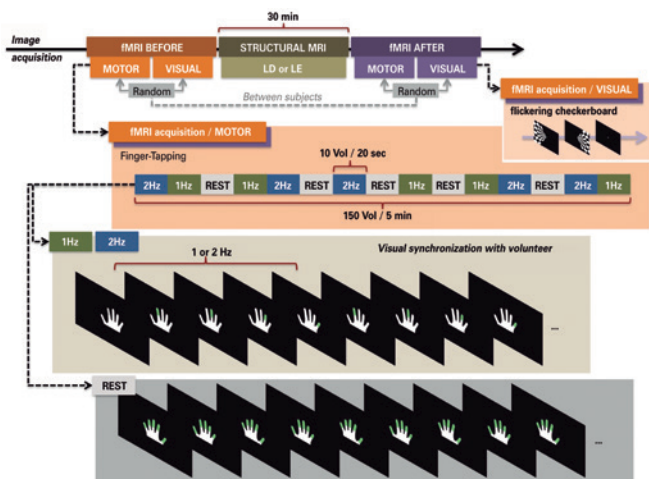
Image acquisition

30 min

fMRI BEFORE

STRUCTURAL MRI

fMRI AFTER

MOTOR

VISUAL

LD or LE

MOTOR

VISUAL

Random

Between subjects

Random

fMRI acquisition / VISUAL

flickering checkerboard

fMRI acquisition / MOTOR

Finger-Tapping

10 Vol / 20 sec

| 2Hz | 1Hz | REST | 1Hz | 2Hz | REST | 2Hz | REST | 1Hz | REST | 1Hz | 2Hz | REST | 2Hz | 1Hz |
|---|---|---|---|---|---|---|---|---|---|---|---|---|---|---|

150 Vol / 5 min

1Hz

2Hz

1 or 2 Hz

Visual synchronization with volunteer

...

REST

...